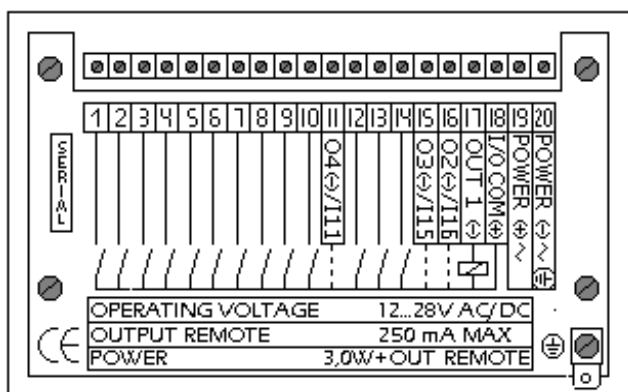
1 2 3 4 5 6 7 8 9 10 11 12 13 14 15 16 17 18 19 20

SERIAL

O4(-)/I11

O3(-)/I15

O2(-)/I16

OUT 1 (-)

I/O COM(+)

POWER (+)~

POWER (-)~ ⏚

| OPERATING VOLTAGE | 12...28V AC/DC |
|---|---|
| OUTPUT REMOTE | 250 mA MAX |
| POWER | 3,0W+OUT REMOTE |

CE

⏚